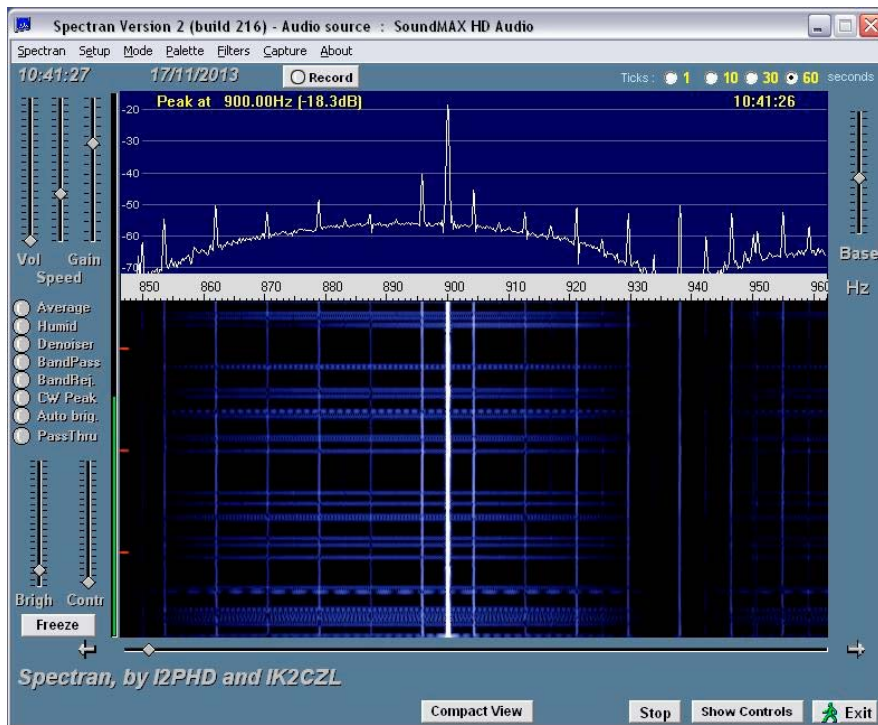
Spectran Version 2 (build 216) - Audio source : SoundMAX HD Audio

Spectran Setup Mode Palette Filters Capture About

10:41:27 17/11/2013 Record

Ticks : 1 10 30 60 seconds

Peak at 900.00Hz (-18.3dB) 10:41:26

-20
-30
-40
-50
-60
-70

850 860 870 880 890 900 910 920 930 940 950 960

Hz

Vol Gain
Speed

Base

Average
Humid
Denoiser
BandPass
BandRej.
CW Peak
Auto brig.
PassThru

Brigh Contr

Freeze

Spectran, by I2PHD and IK2CZL

Compact View

Stop

Show Controls

Exit